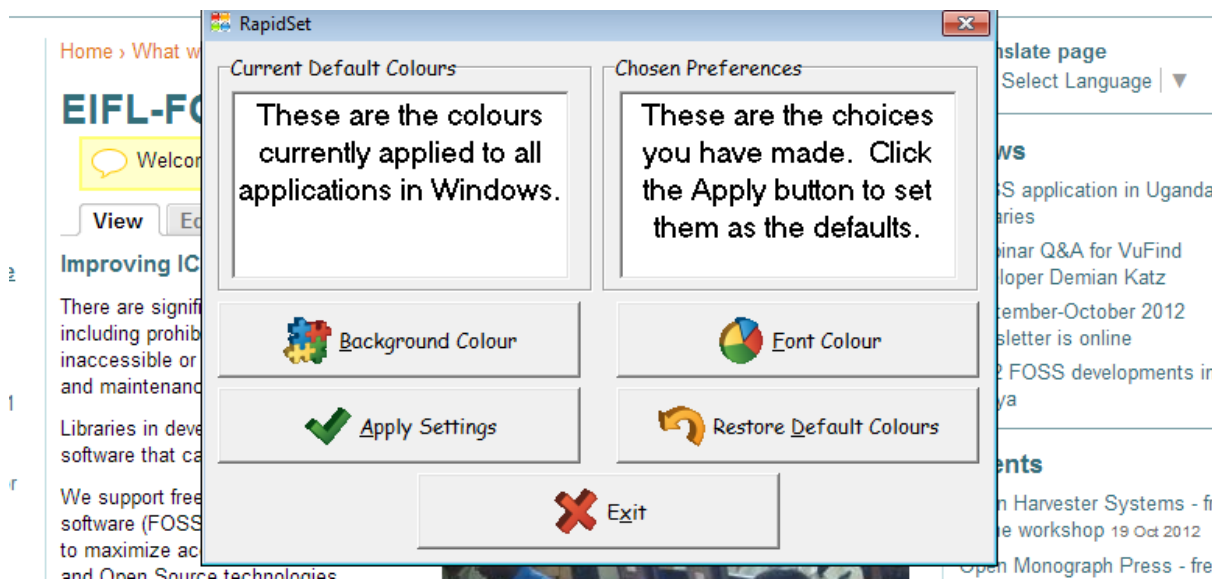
RapidSet

Current Default Colours

These are the colours currently applied to all applications in Windows.

Chosen Preferences

These are the choices you have made. Click the Apply button to set them as the defaults.

Background Colour

Font Colour

Apply Settings

Restore Default Colours

Exit

Home › What w

EIFL-FO

Welco

View

Improving IC

There are signif including prohib inaccessible or and maintenanc

Libraries in deve software that ca

We support free software (FOSS to maximize ac and Open Source technologies

nslate page

Select Language

ws

SS application in Uganda aries

binar Q&A for VuFind eloper Demian Katz

otember-October 2012 sletter is online

2 FOSS developments in ya

ents

n Harvester Systems - fr e workshop 19 Oct 2012

Open Monograph Press - fre